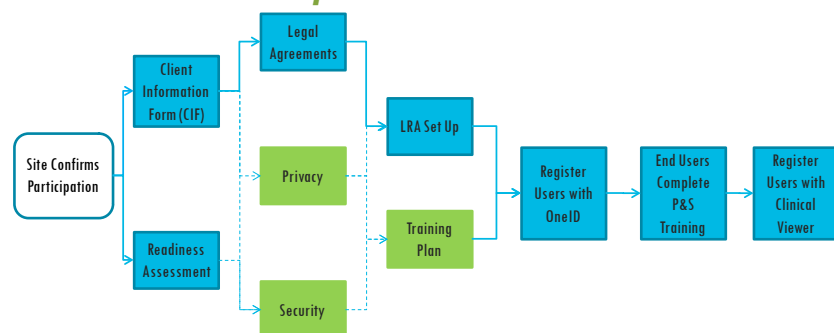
Site Confirms Participation

Client Information Form (CIF)

Readiness Assessment

Legal Agreements

Privacy

Security

LRA Set Up

Training Plan

Register Users with OneID

End Users Complete P&S Training

Register Users with Clinical Viewer